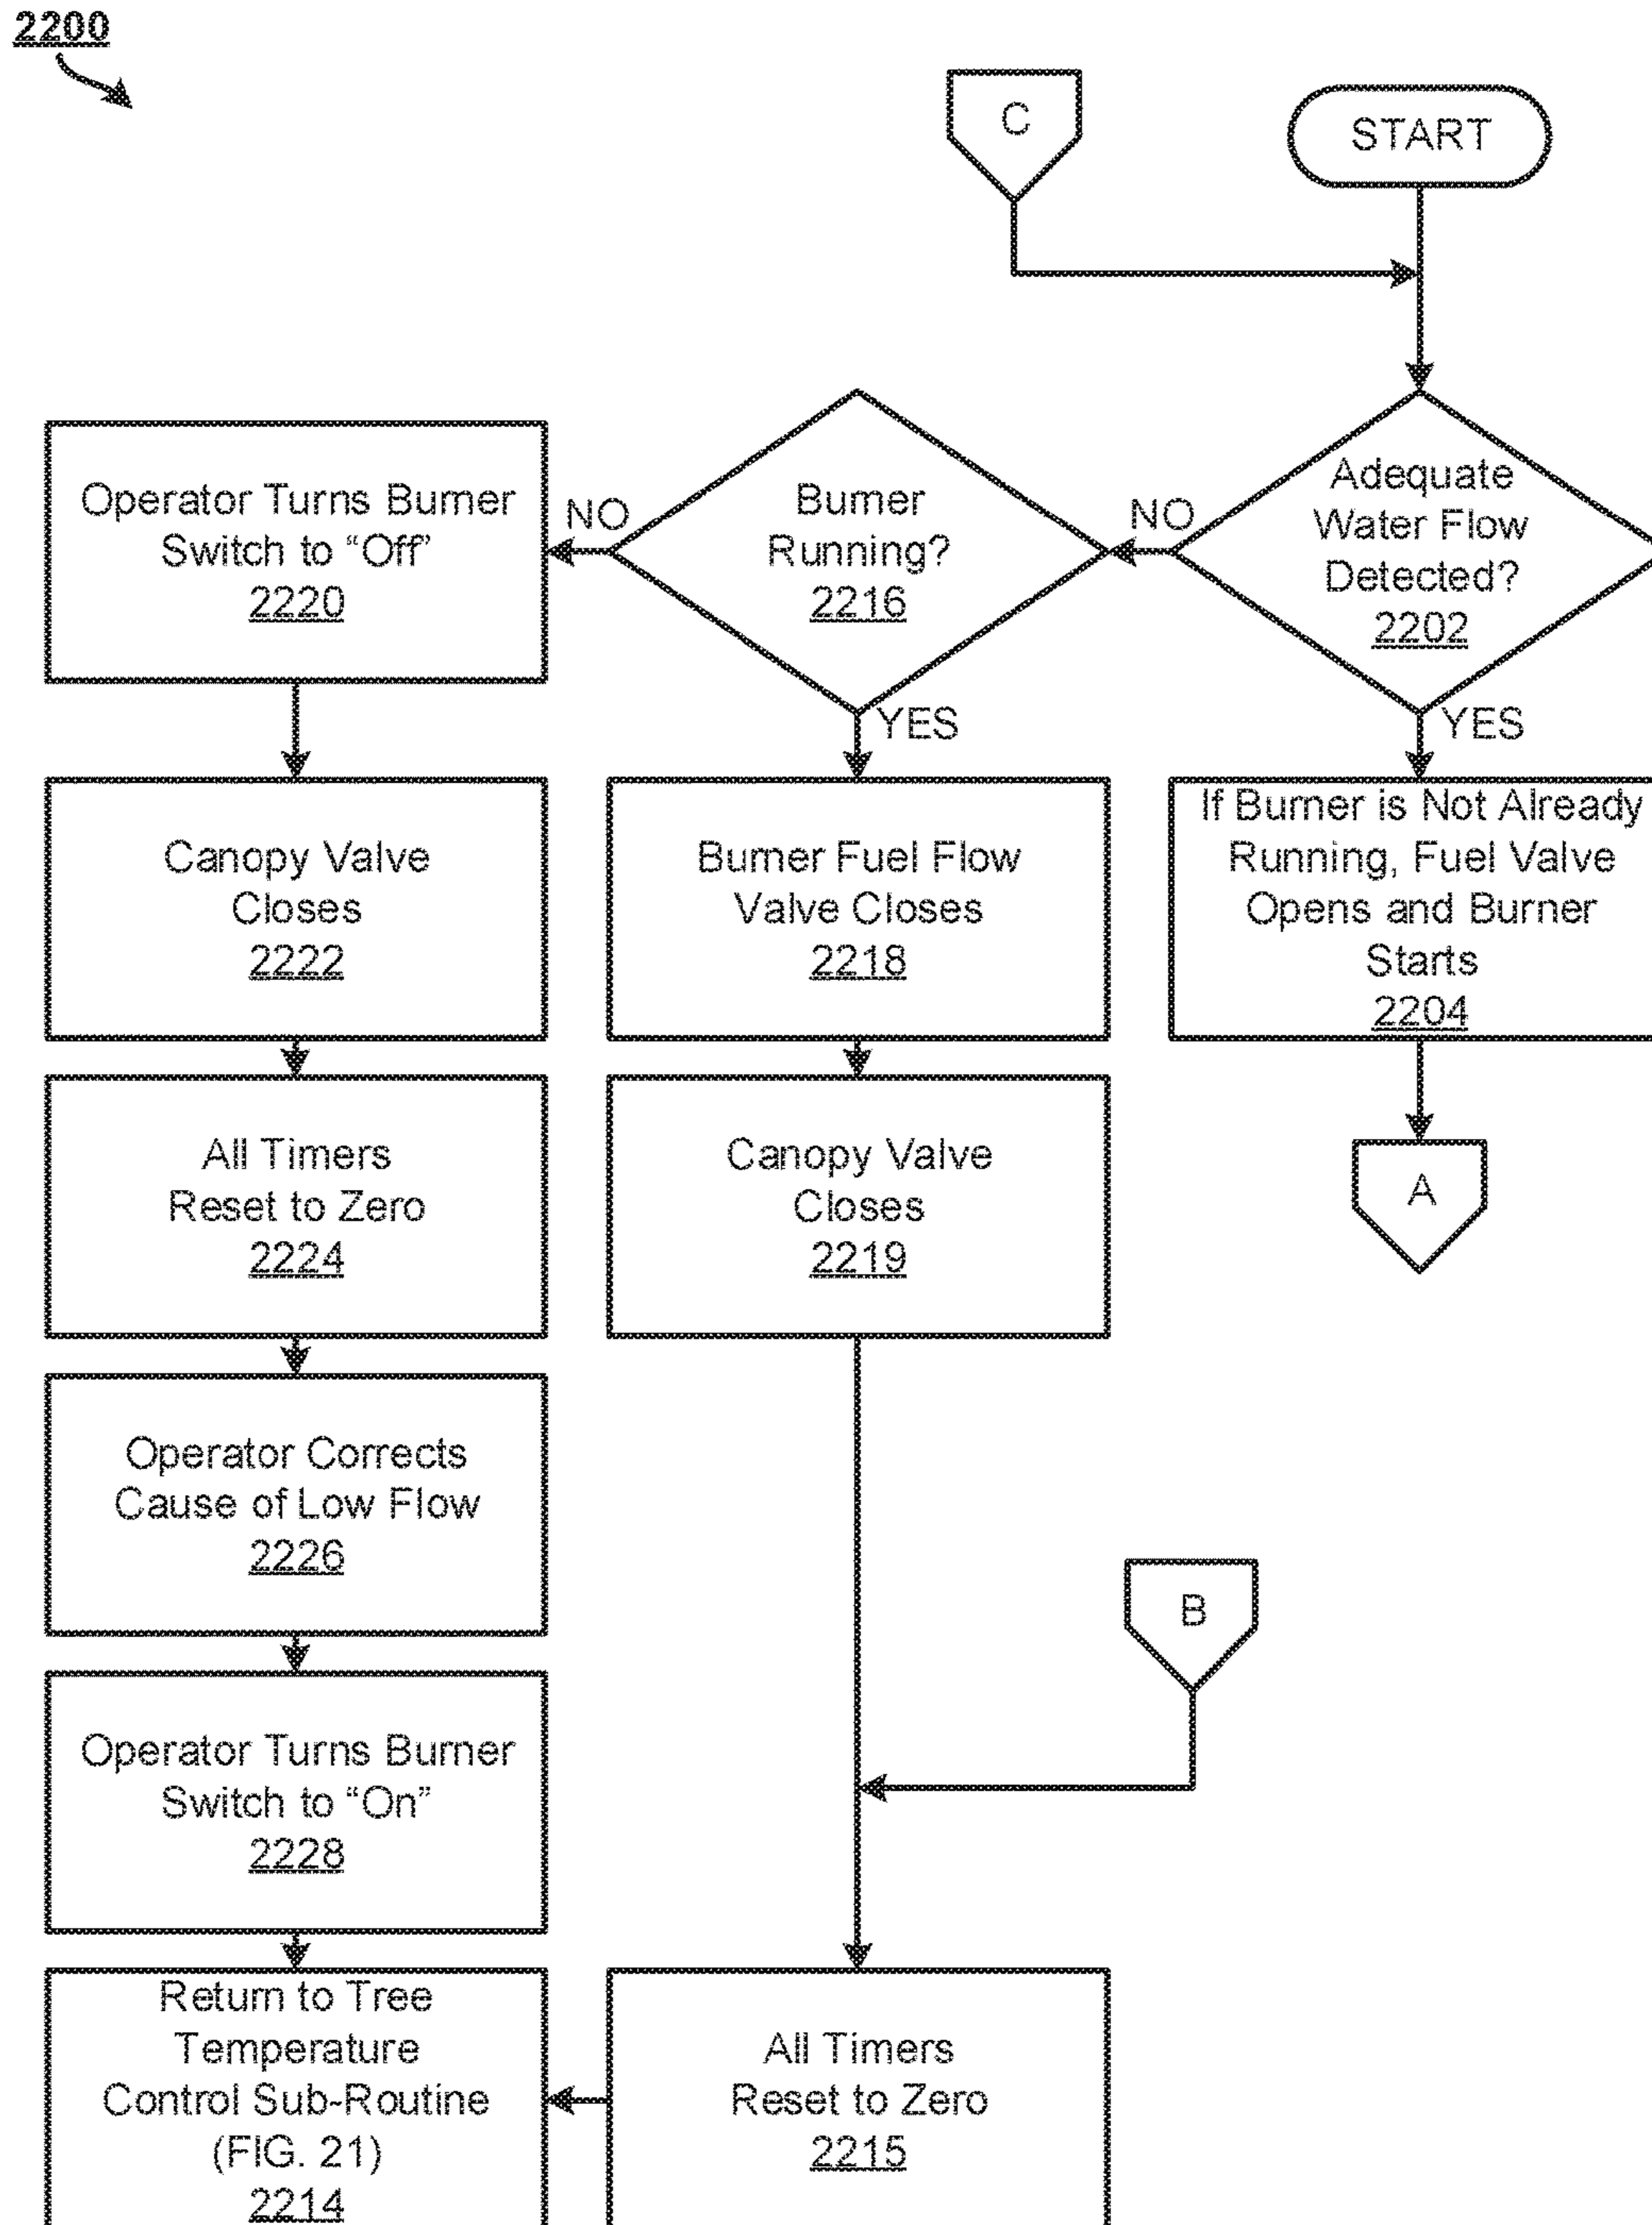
2200

C

START

Adequate Water Flow Detected? 2202

NO

YES

Burner Running? 2216

NO

YES

Operator Turns Burner Switch to "Off" 2220

Canopy Valve Closes 2222

All Timers Reset to Zero 2224

Operator Corrects Cause of Low Flow 2226

Operator Turns Burner Switch to "On" 2228

Return to Tree Temperature Control Sub-Routine (FIG. 21) 2214

Burner Fuel Flow Valve Closes 2218

Canopy Valve Closes 2219

If Burner is Not Already Running, Fuel Valve Opens and Burner Starts 2204

A

B

All Timers Reset to Zero 2215